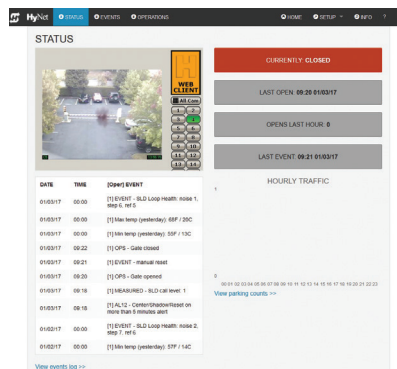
HyNet STATUS EVENTS OPERATIONS HOME SETUP INFO ?

STATUS

WEB CLIENT

All Cam
1 2
3 4
5 6
7 8
9 10
11 12
13 14

CURRENTLY CLOSED

LAST OPEN 09:20 01/03/17

OPENS LAST HOUR: 0

LAST EVENT 09:21 01/03/17

HOURLY TRAFFIC

| DATE | TIME | [Oper] EVENT |
|---|---|---|
| 01/03/17 | 00:00 | [1] EVENT - SLD Loop Health: noise 1, step 6, ref 5 |
| 01/03/17 | 00:00 | [1] Max temp (yesterday): 68F / 20C |
| 01/03/17 | 00:00 | [1] Min temp (yesterday): 55F / 13C |
| 01/03/17 | 09:22 | [1] OPS - Gate closed |
| 01/03/17 | 09:21 | [1] EVENT - manual reset |
| 01/03/17 | 09:20 | [1] OPS - Gate opened |
| 01/03/17 | 09:18 | [1] MEASURED - SLD cal level: 1 |
| 01/03/17 | 09:18 | [1] AL12 - Center/Shadow/Reset on more than 5 minutes alert |
| 01/02/17 | 00:00 | [1] EVENT - SLD Loop Health: noise 2, step 7, ref 6 |
| 01/02/17 | 00:00 | [1] Min temp (yesterday): 57F / 14C |

View events log >>

1

0

00 01 02 03 04 05 06 07 08 09 10 11 12 13 14 15 16 17 18 19 20 21 22 23

View parking counts >>